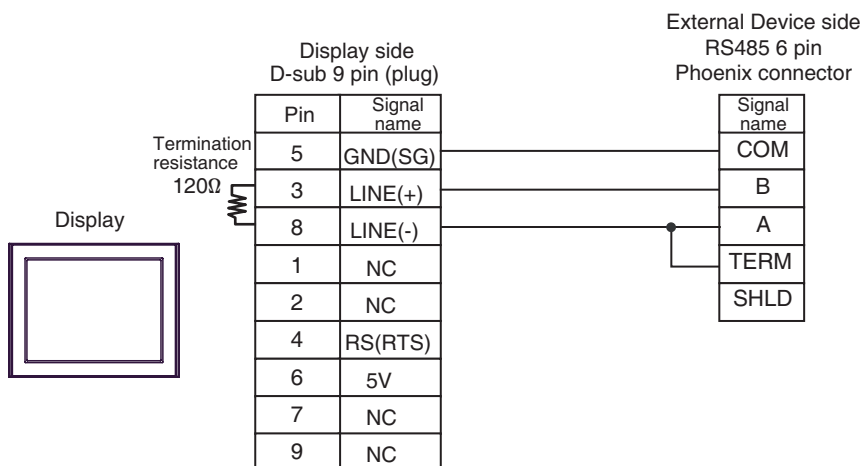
Display

Termination resistance 120Ω

Display side
D-sub 9 pin (plug)

| Pin | Signal name |
|---|---|
| 5 | GND(SG) |
| 3 | LINE(+) |
| 8 | LINE(-) |
| 1 | NC |
| 2 | NC |
| 4 | RS(RTS) |
| 6 | 5V |
| 7 | NC |
| 9 | NC |

External Device side
RS485 6 pin
Phoenix connector

| Signal name |
|---|
| COM |
| B |
| A |
| TERM |
| SHLD |